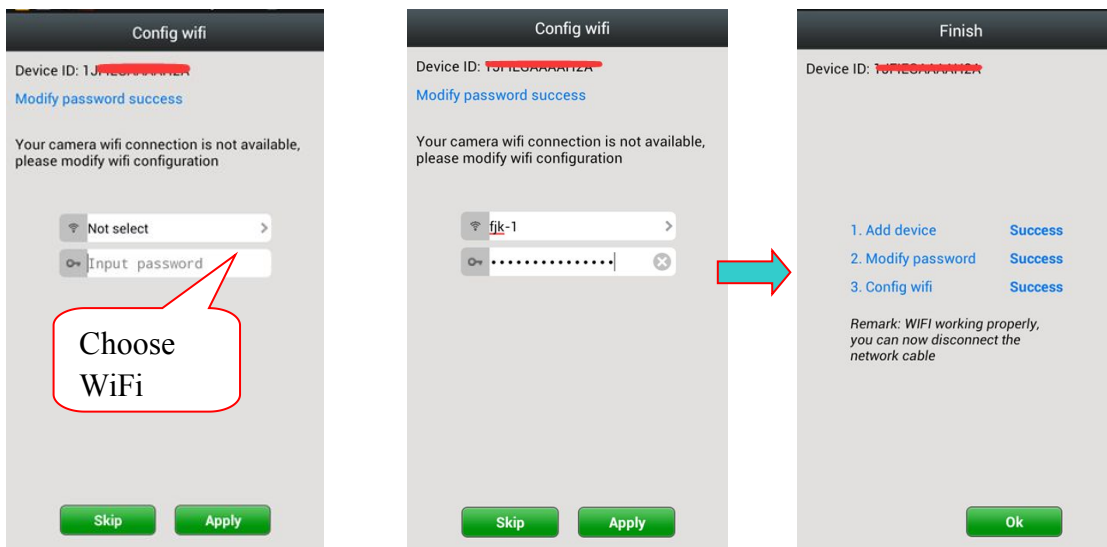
Config wifi

Device ID: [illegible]

Modify password success

Your camera wifi connection is not available, please modify wifi configuration

Not select

Input password

Choose WiFi

Skip

Apply

Config wifi

Device ID: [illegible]

Modify password success

Your camera wifi connection is not available, please modify wifi configuration

fjk-1

•••••••••••••••

Skip

Apply

Finish

Device ID: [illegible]

1. Add device Success

2. Modify password Success

3. Config wifi Success

Remark: WIFI working properly, you can now disconnect the network cable

Ok